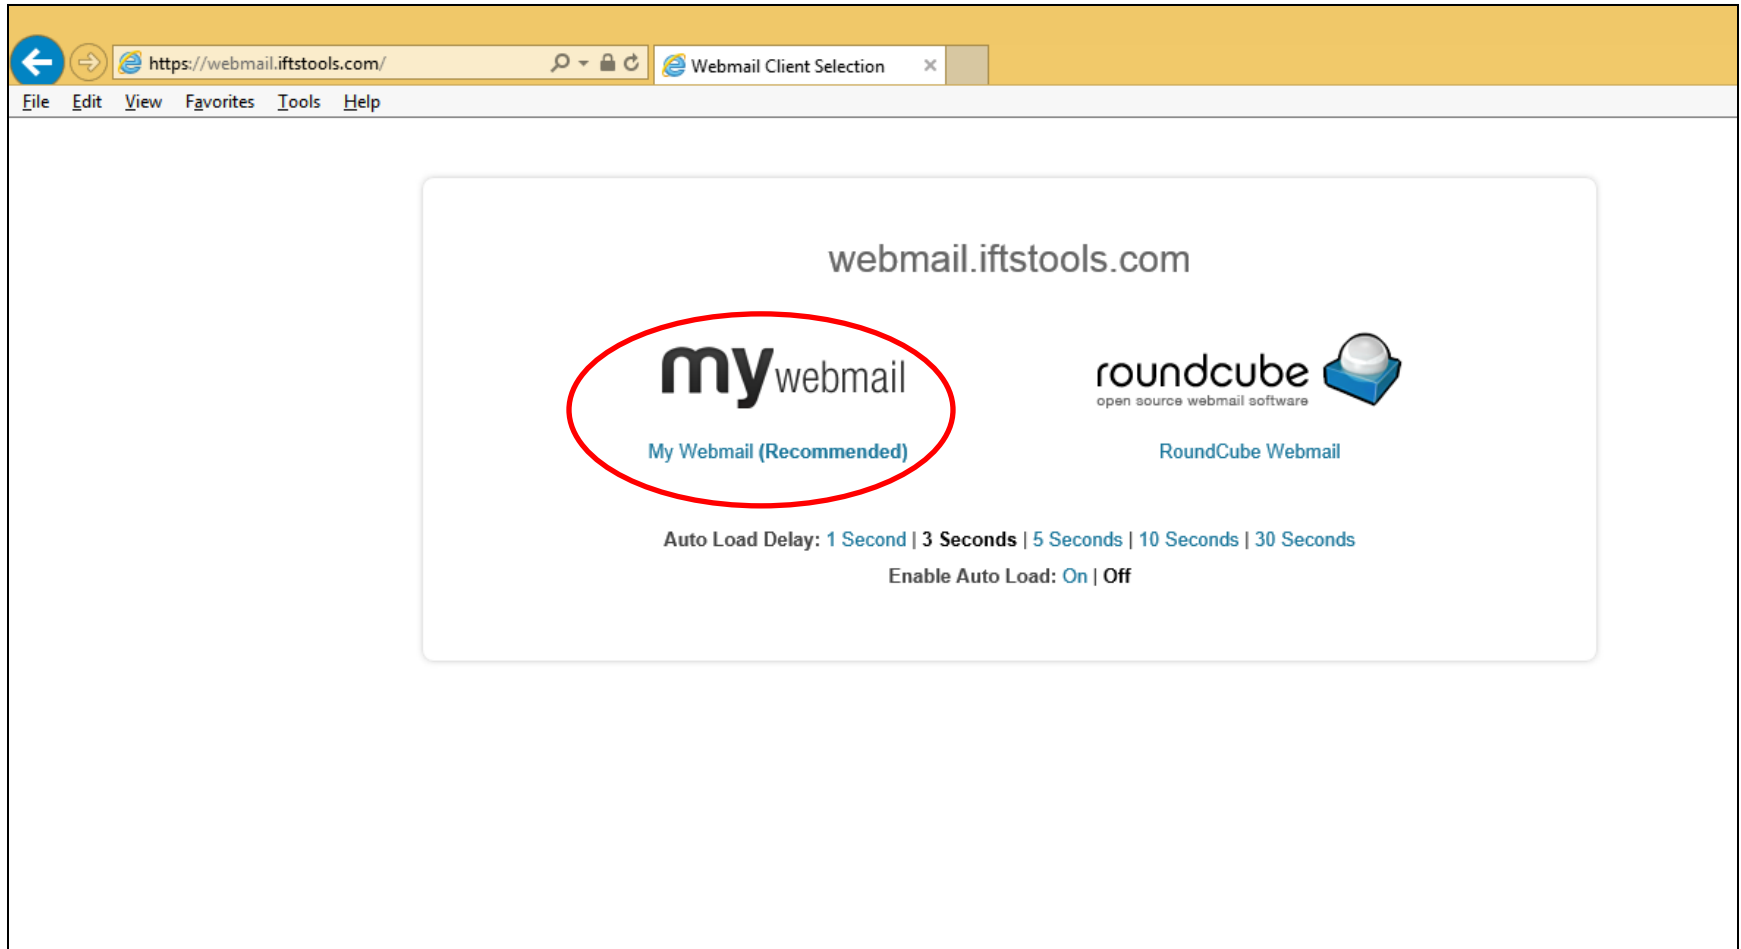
https://webmail.iftstools.com/

Webmail Client Selection

File Edit View Favorites Tools Help

webmail.iftstools.com

mywebmail

My Webmail (Recommended)

roundcube
open source webmail software

RoundCube Webmail

Auto Load Delay: 1 Second | 3 Seconds | 5 Seconds | 10 Seconds | 30 Seconds

Enable Auto Load: On | Off